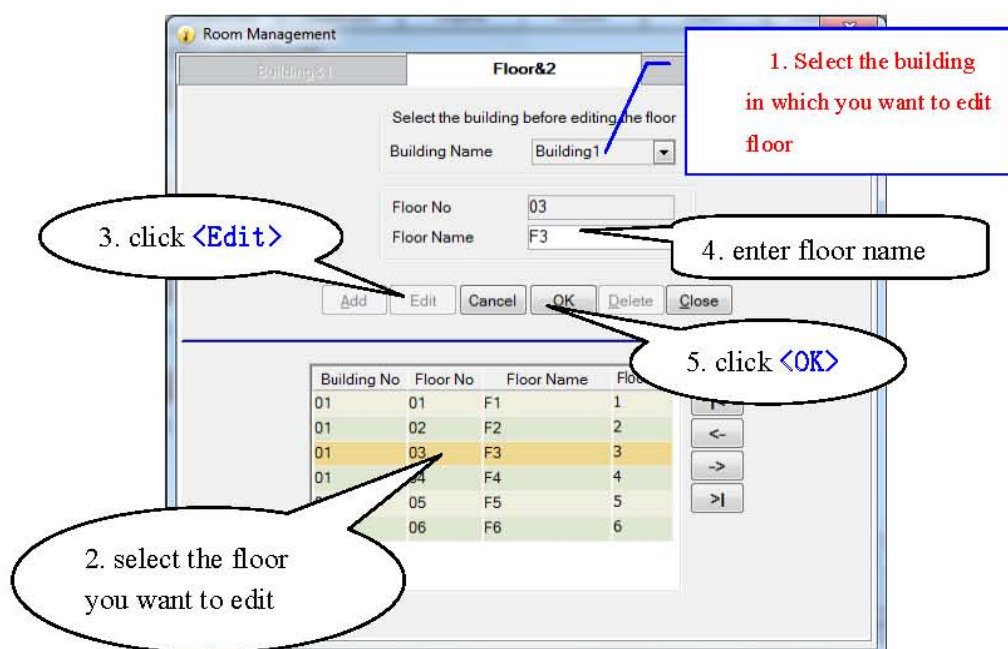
Room Management

Building&1

Floor&2

1. Select the building in which you want to edit floor

Select the building before editing the floor

Building Name Building1

Floor No 03

Floor Name F3

3. click <Edit>

4. enter floor name

Add Edit Cancel OK Delete Close

5. click <OK>

| Building No | Floor No | Floor Name | Flo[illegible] |
|---|---|---|---|
| 01 | 01 | F1 | 1 |
| 01 | 02 | F2 | 2 |
| 01 | 03 | F3 | 3 |
| 01 | 04 | F4 | 4 |
| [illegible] | 05 | F5 | 5 |
| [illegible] | 06 | F6 | 6 |

|<

<-

->

>|

2. select the floor you want to edit